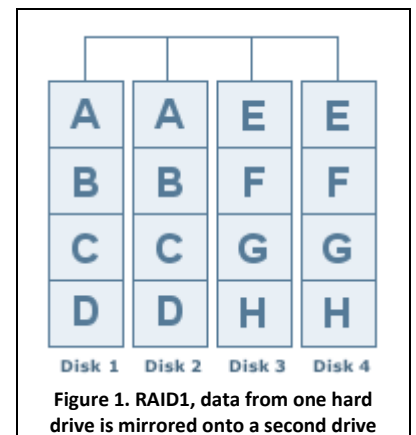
| A | A | E | E |
|---|---|---|---|
| B | B | F | F |
| C | C | G | G |
| D | D | H | H |
| Disk 1 | Disk 2 | Disk 3 | Disk 4 |

Figure 1. RAID1, data from one hard drive is mirrored onto a second drive